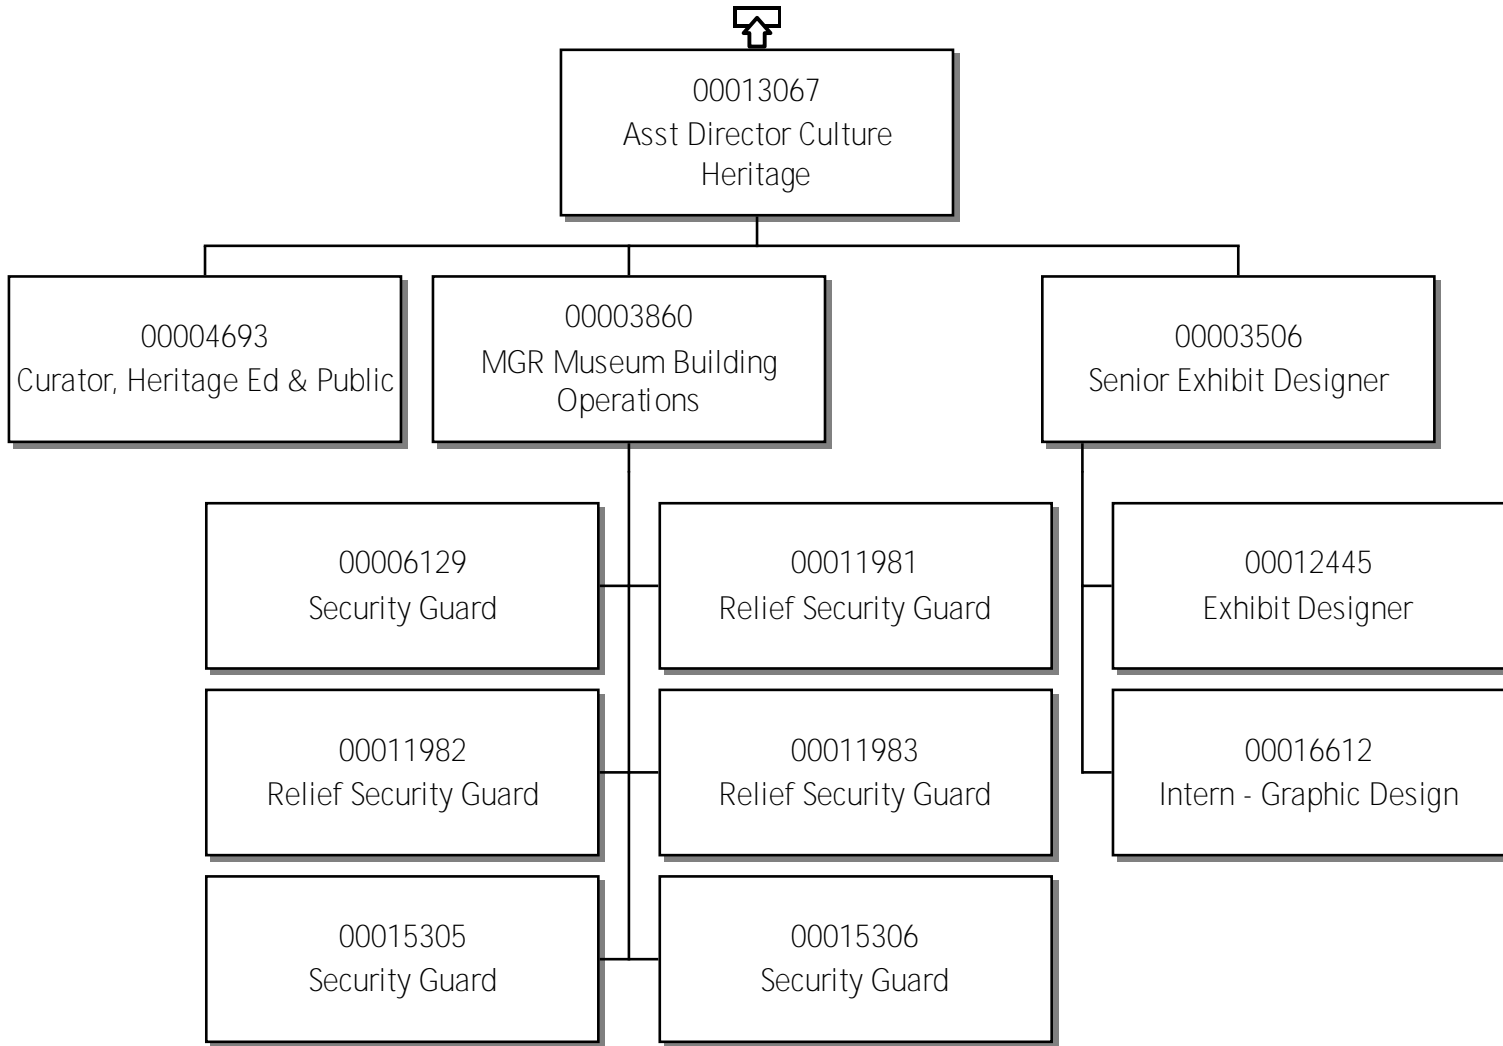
00013067
Asst Director Culture Heritage

00004693
Curator, Heritage Ed & Public

00003860
MGR Museum Building Operations

00003506
Senior Exhibit Designer

00006129
Security Guard

00011981
Relief Security Guard

00011982
Relief Security Guard

00011983
Relief Security Guard

00015305
Security Guard

00015306
Security Guard

00012445
Exhibit Designer

00016612
Intern - Graphic Design